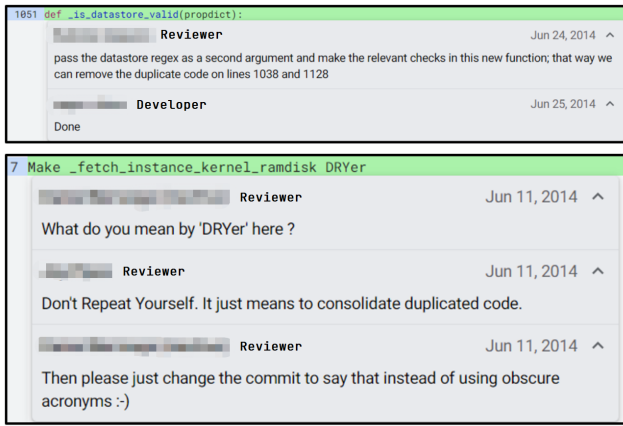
1051 def _is_datastore_valid(propdict):

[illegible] Reviewer Jun 24, 2014

pass the datastore regex as a second argument and make the relevant checks in this new function; that way we can remove the duplicate code on lines 1038 and 1128

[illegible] Developer Jun 25, 2014

Done

7 Make _fetch_instance_kernel_ramdisk DRYer

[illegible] Reviewer Jun 11, 2014

What do you mean by 'DRYer' here ?

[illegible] Reviewer Jun 11, 2014

Don't Repeat Yourself. It just means to consolidate duplicated code.

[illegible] Reviewer Jun 11, 2014

Then please just change the commit to say that instead of using obscure acronyms :-)